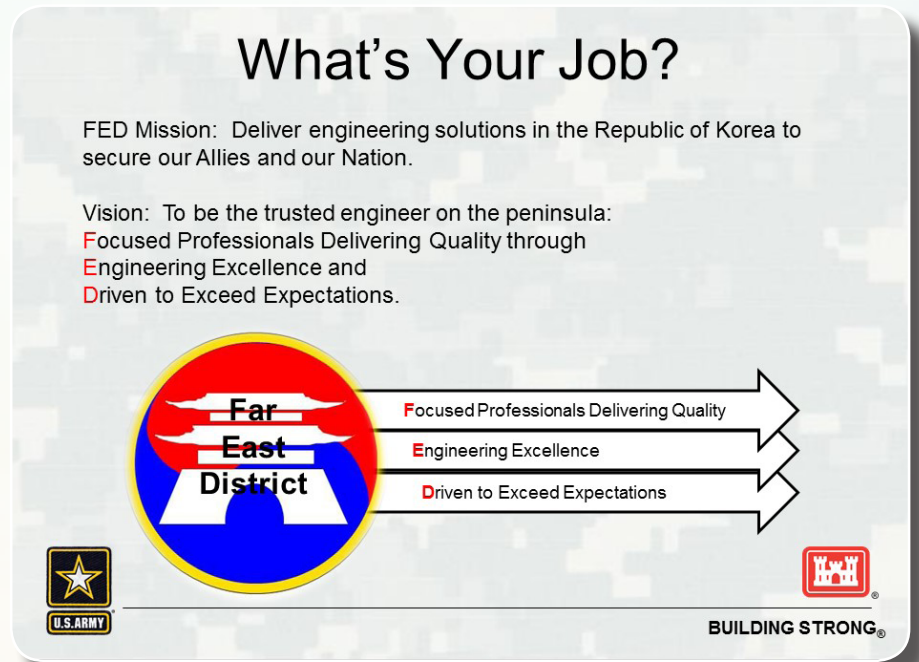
What's Your Job?

FED Mission: Deliver engineering solutions in the Republic of Korea to secure our Allies and our Nation.

Vision: To be the trusted engineer on the peninsula:
Focused Professionals Delivering Quality through
Engineering Excellence and
Driven to Exceed Expectations.

Far East District

Focused Professionals Delivering Quality

Engineering Excellence

Driven to Exceed Expectations

U.S.ARMY

BUILDING STRONG®